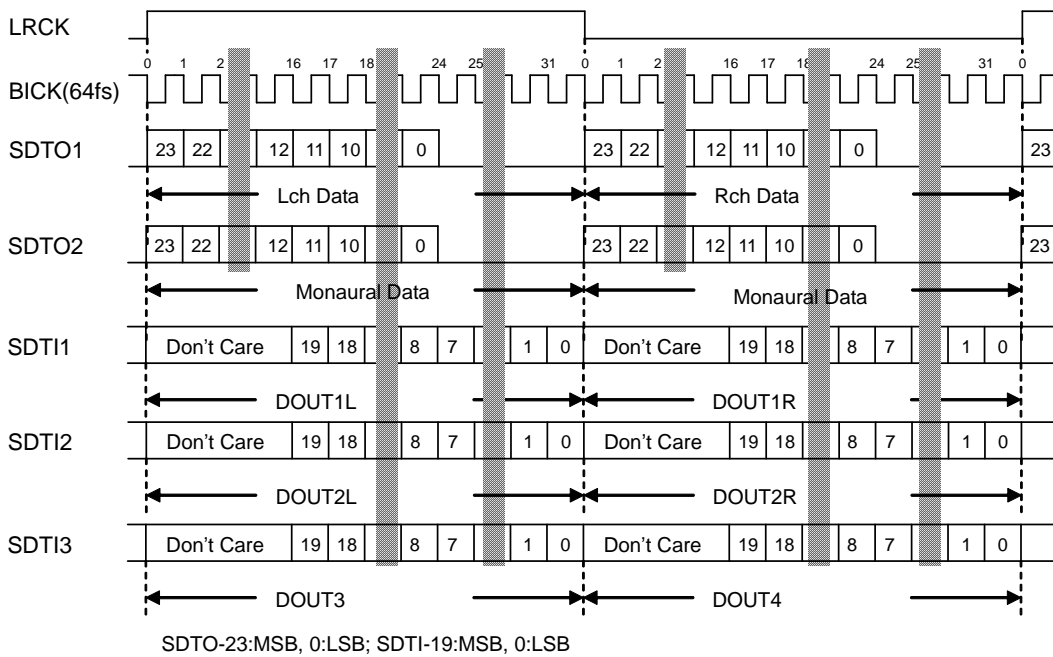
LRCK

0 1 2 16 17 18 24 25 31 0 1 2 16 17 18 24 25 31 0

BICK(64fs)

SDTO1 23 22 12 11 10 0 23 22 12 11 10 0 23

Lch Data Rch Data

SDTO2 23 22 12 11 10 0 23 22 12 11 10 0 23

Monaural Data Monaural Data

SDTI1 Don't Care 19 18 8 7 1 0 Don't Care 19 18 8 7 1 0

DOUT1L DOUT1R

SDTI2 Don't Care 19 18 8 7 1 0 Don't Care 19 18 8 7 1 0

DOUT2L DOUT2R

SDTI3 Don't Care 19 18 8 7 1 0 Don't Care 19 18 8 7 1 0

DOUT3 DOUT4

SDTO-23:MSB, 0:LSB; SDTI-19:MSB, 0:LSB